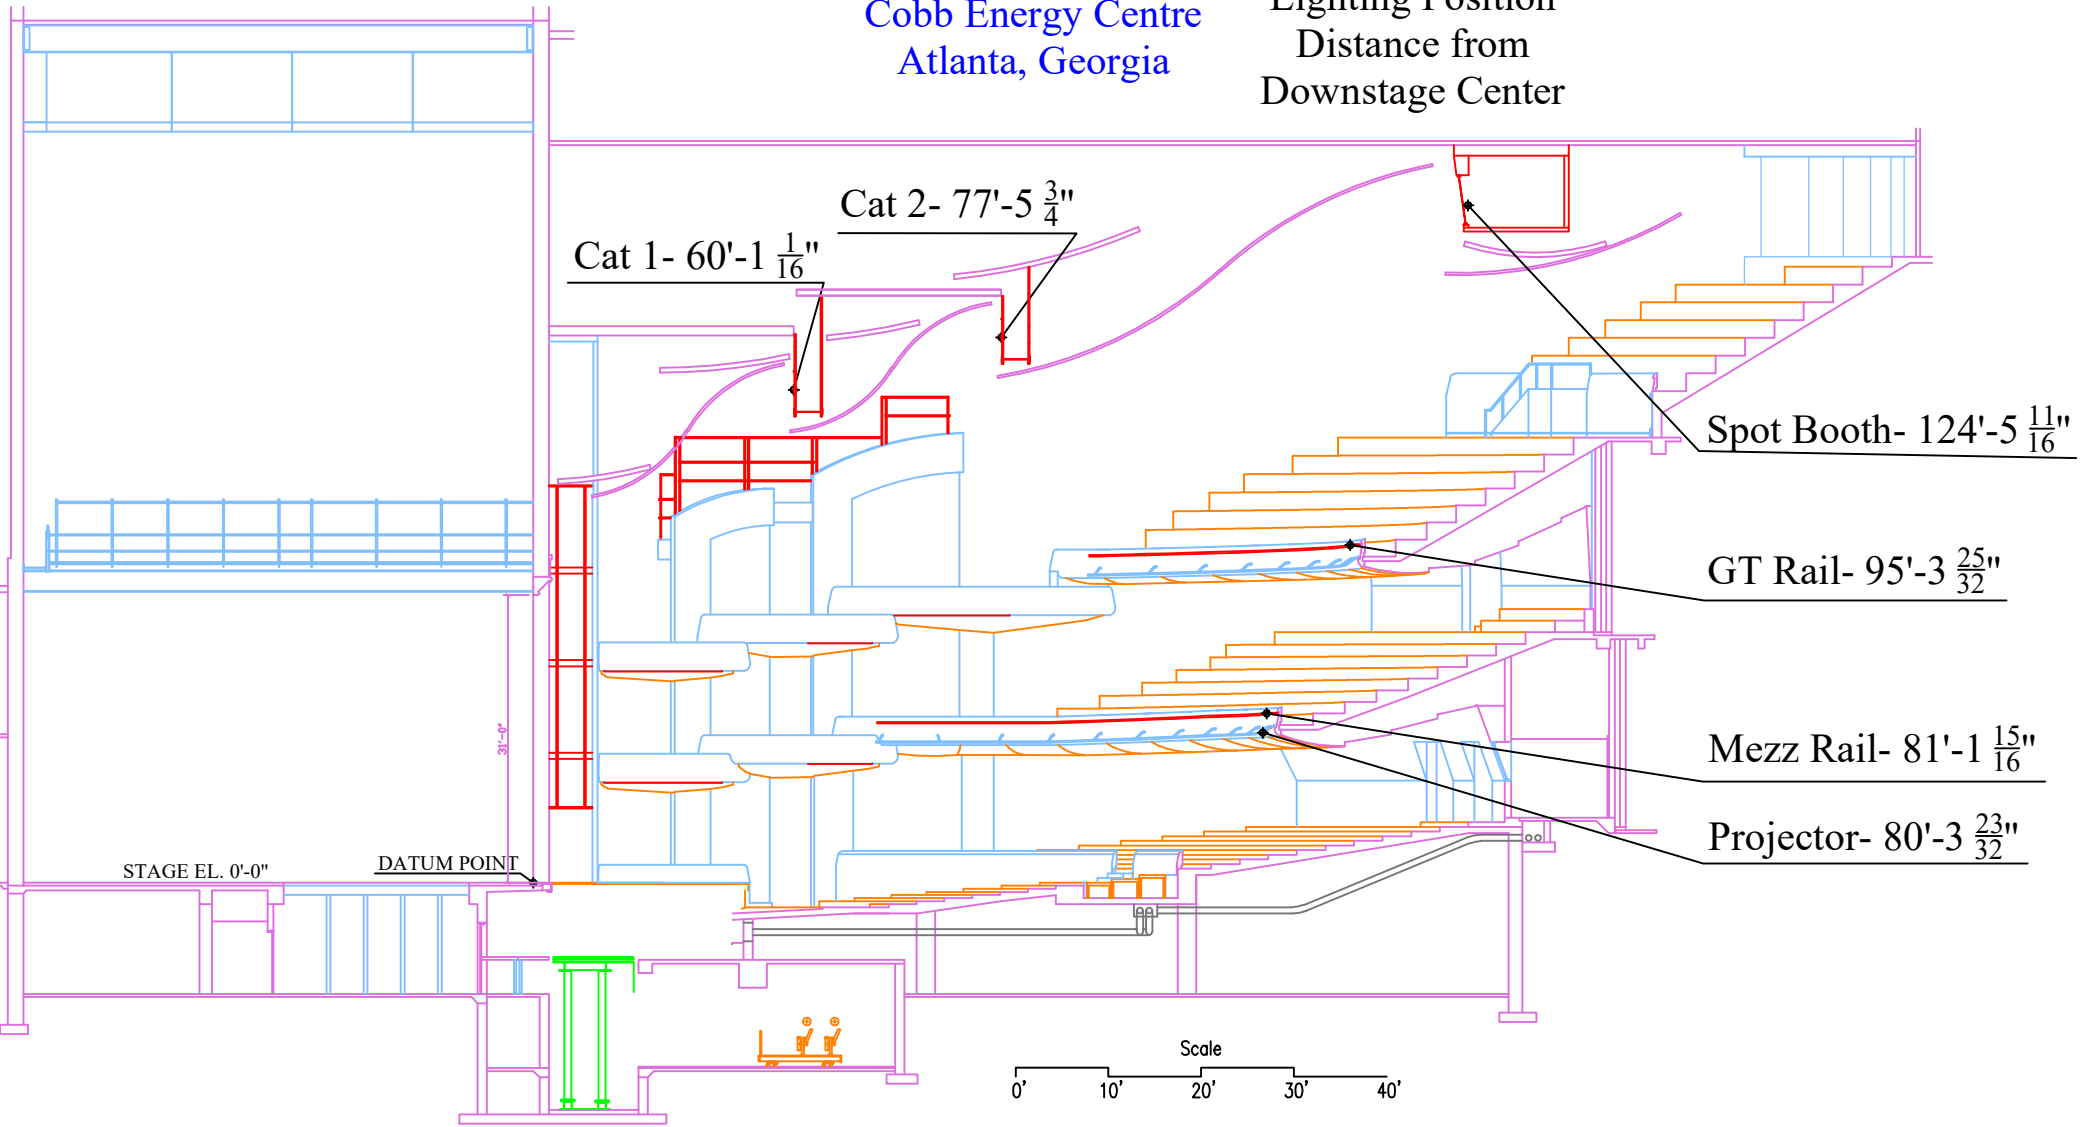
Cobb Energy Centre
Atlanta, Georgia

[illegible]
Distance from
Downstage Center

Cat 2- 77'-5 $\frac{3}{4}$"

Cat 1- 60'-1 $\frac{1}{16}$"

Spot Booth- 124'-5 $\frac{11}{16}$"

GT Rail- 95'-3 $\frac{25}{32}$"

31'-0"

Mezz Rail- 81'-1 $\frac{15}{16}$"

Projector- 80'-3 $\frac{23}{32}$"

STAGE EL. 0'-0"

DATUM POINT

Scale

0' 10' 20' 30' 40'